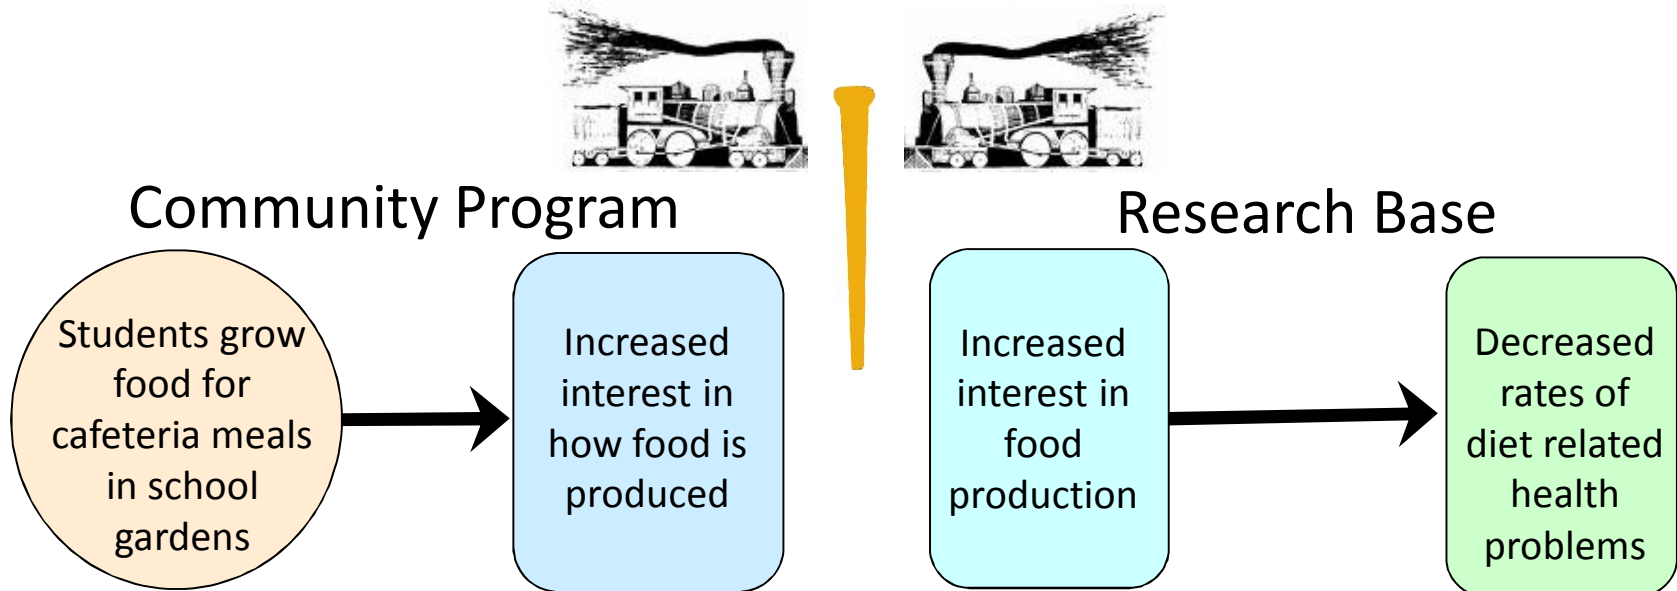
Community Program

Research Base

Students grow food for cafeteria meals in school gardens

Increased interest in how food is produced

Increased interest in food production

Decreased rates of diet related health problems